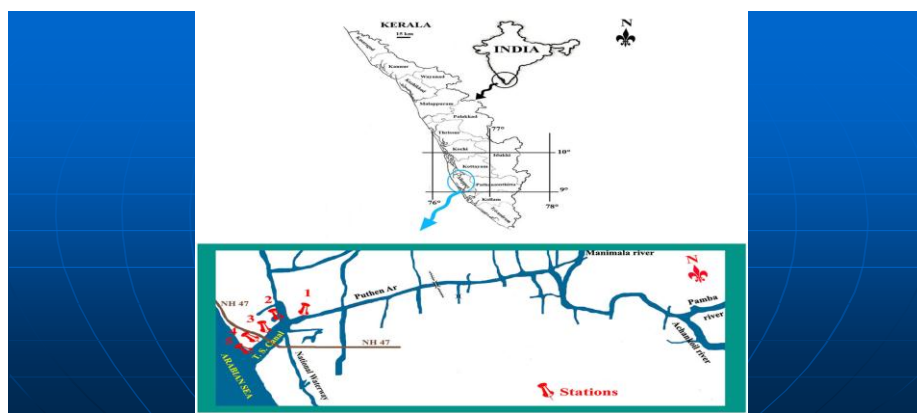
KERALA
15 km
INDIA
N
Kannur
Wayanad
Kozhikode
Malappuram
Palakkad
Thrissur
Kochi
Idukki
Kottayam
Pathanamthitta
Kollam
77°
10°
9°
76°
78°

Manimala river
N
Puthen Ar
Pamba river
Achankovil river
NH 47
NH 47
1
2
3
4
5
6
T.S Canal
ARABIAN SEA
National Waterway
Stations